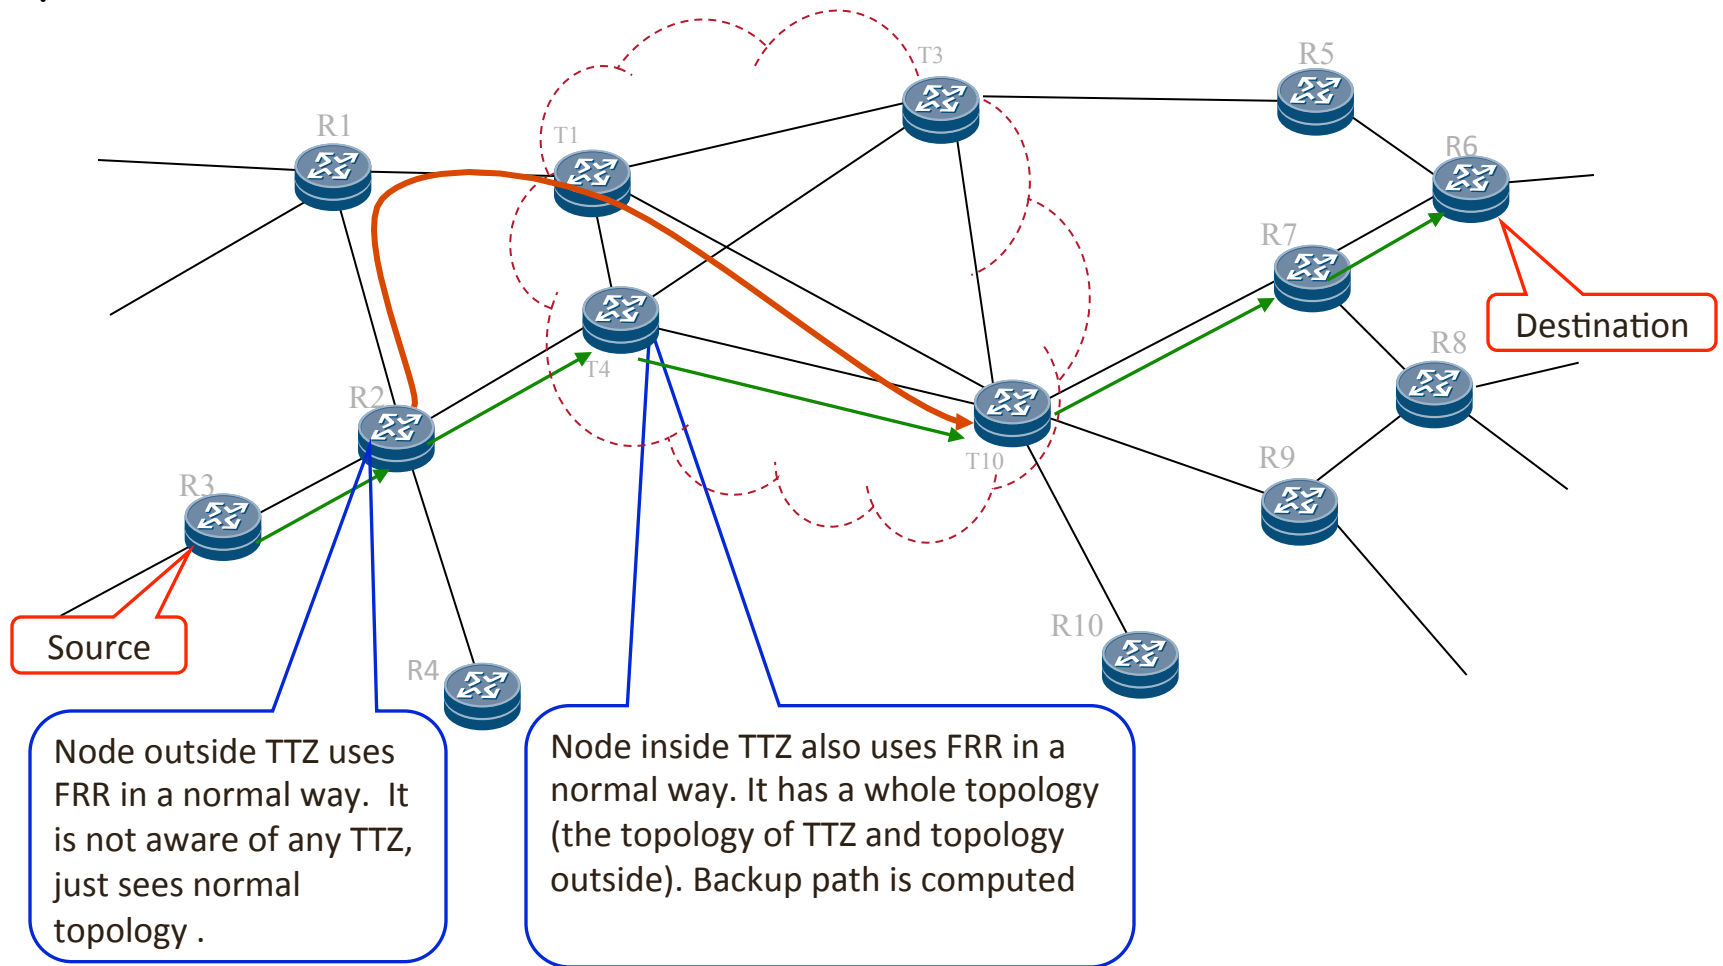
T3

R5

R1

T1

R6

R7

Destination

R8

R2

T4

T10

R3

R9

Source

R10

R4

Node outside TTZ uses FRR in a normal way. It is not aware of any TTZ, just sees normal topology .

Node inside TTZ also uses FRR in a normal way. It has a whole topology (the topology of TTZ and topology outside). Backup path is computed